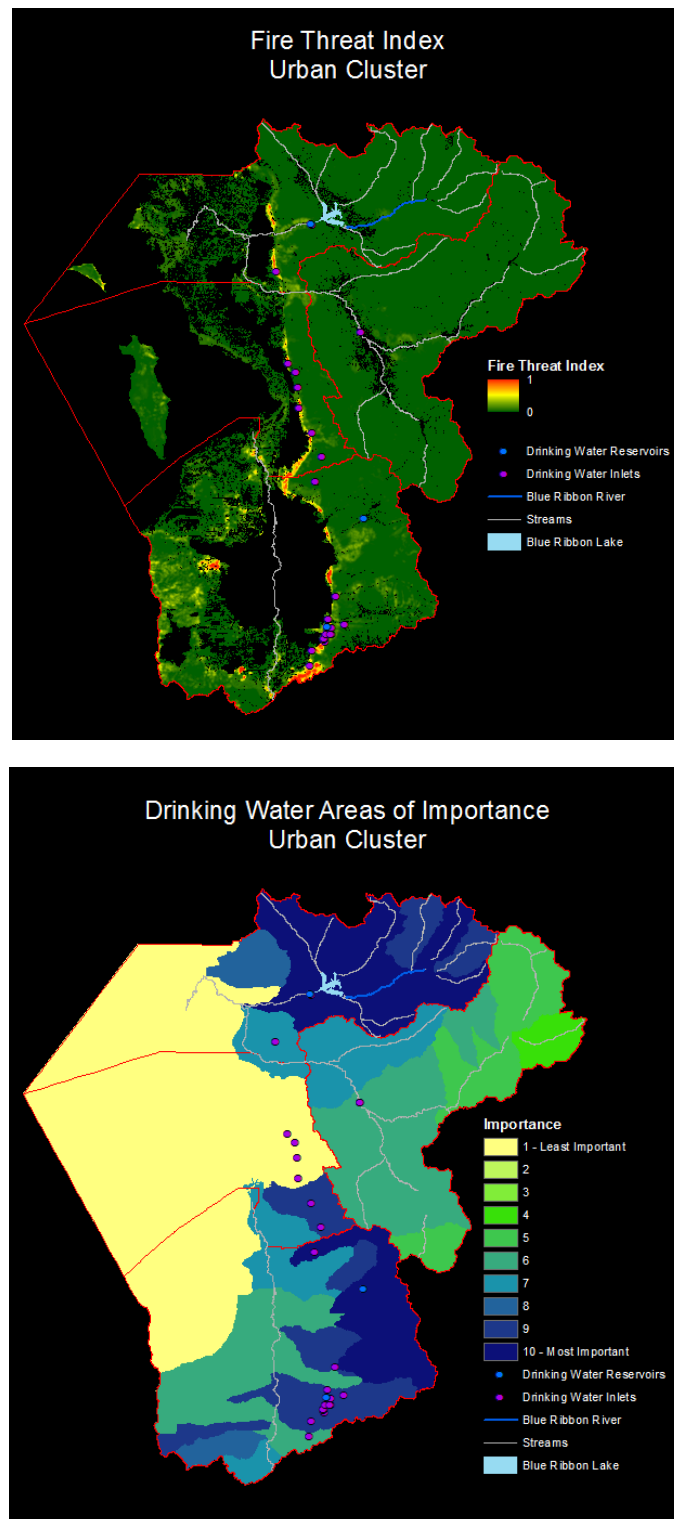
Fire Threat Index
Urban Cluster

Fire Threat Index
1
0

Drinking Water Reservoirs
Drinking Water Inlets
Blue Ribbon River
Streams
Blue Ribbon Lake

Drinking Water Areas of Importance
Urban Cluster

Importance
1 - Least Important
2
3
4
5
6
7
8
9
10 - Most Important
Drinking Water Reservoirs
Drinking Water Inlets
Blue Ribbon River
Streams
Blue Ribbon Lake